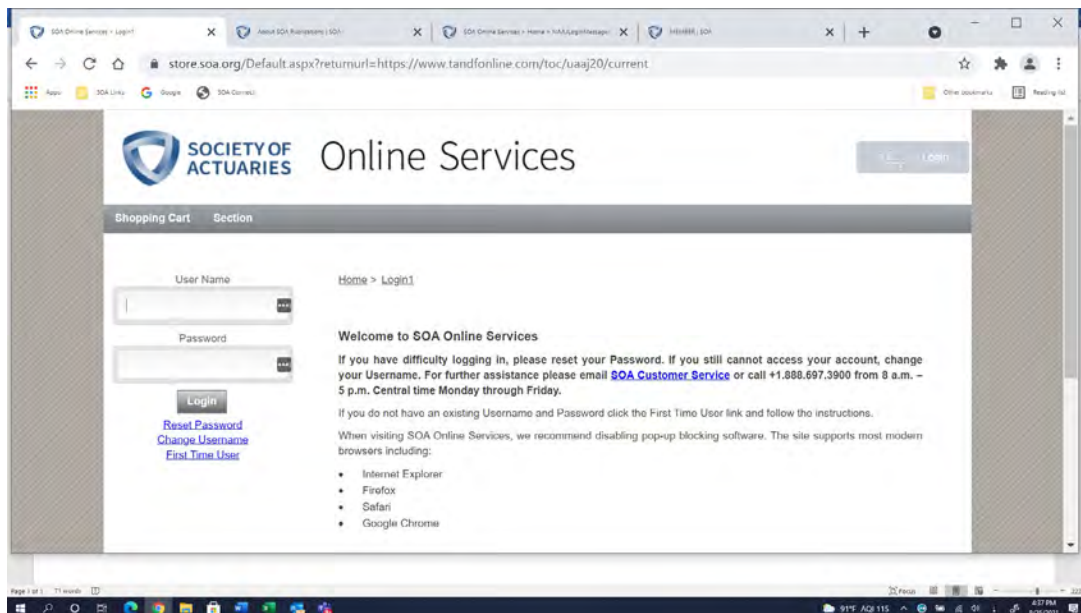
SOA Online Services - Login1
About SOA Publications | SOA
SOA Online Services > Home > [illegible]
MEMBER | SOA

store.soa.org/Default.aspx?returnurl=https://www.tandfonline.com/toc/uaaj20/current

Apps SOA Links Google SOA Connect
Other bookmarks Reading list

SOCIETY OF ACTUARIES Online Services

Login

Shopping Cart Section

User Name

Password

Login

Reset Password
Change Username
First Time User

Home > Login1

Welcome to SOA Online Services

If you have difficulty logging in, please reset your Password. If you still cannot access your account, change your Username. For further assistance please email SOA Customer Service or call +1.888.697.3900 from 8 a.m. – 5 p.m. Central time Monday through Friday.

If you do not have an existing Username and Password click the First Time User link and follow the instructions.

When visiting SOA Online Services, we recommend disabling pop-up blocking software. The site supports most modern browsers including:

- Internet Explorer
- Firefox
- Safari
- Google Chrome

Page 1 of 1 71 words
Focus
91°F AQI 115
4:37 PM
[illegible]